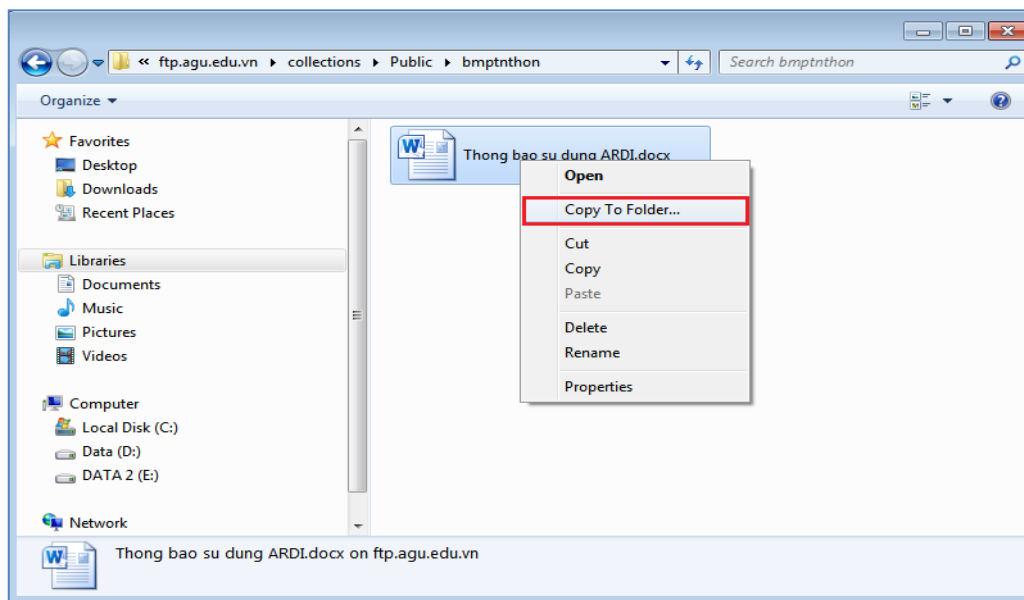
« ftp.agu.edu.vn ▸ collections ▸ Public ▸ bmptnthon

Search bmptnthon

Organize ▾

Favorites
Desktop
Downloads
Recent Places

Libraries
Documents
Music
Pictures
Videos

Computer
Local Disk (C:)
Data (D:)
DATA 2 (E:)

Network

Thong bao su dung ARDI.docx

Open
Copy To Folder...
Cut
Copy
Paste
Delete
Rename
Properties

Thong bao su dung ARDI.docx on ftp.agu.edu.vn